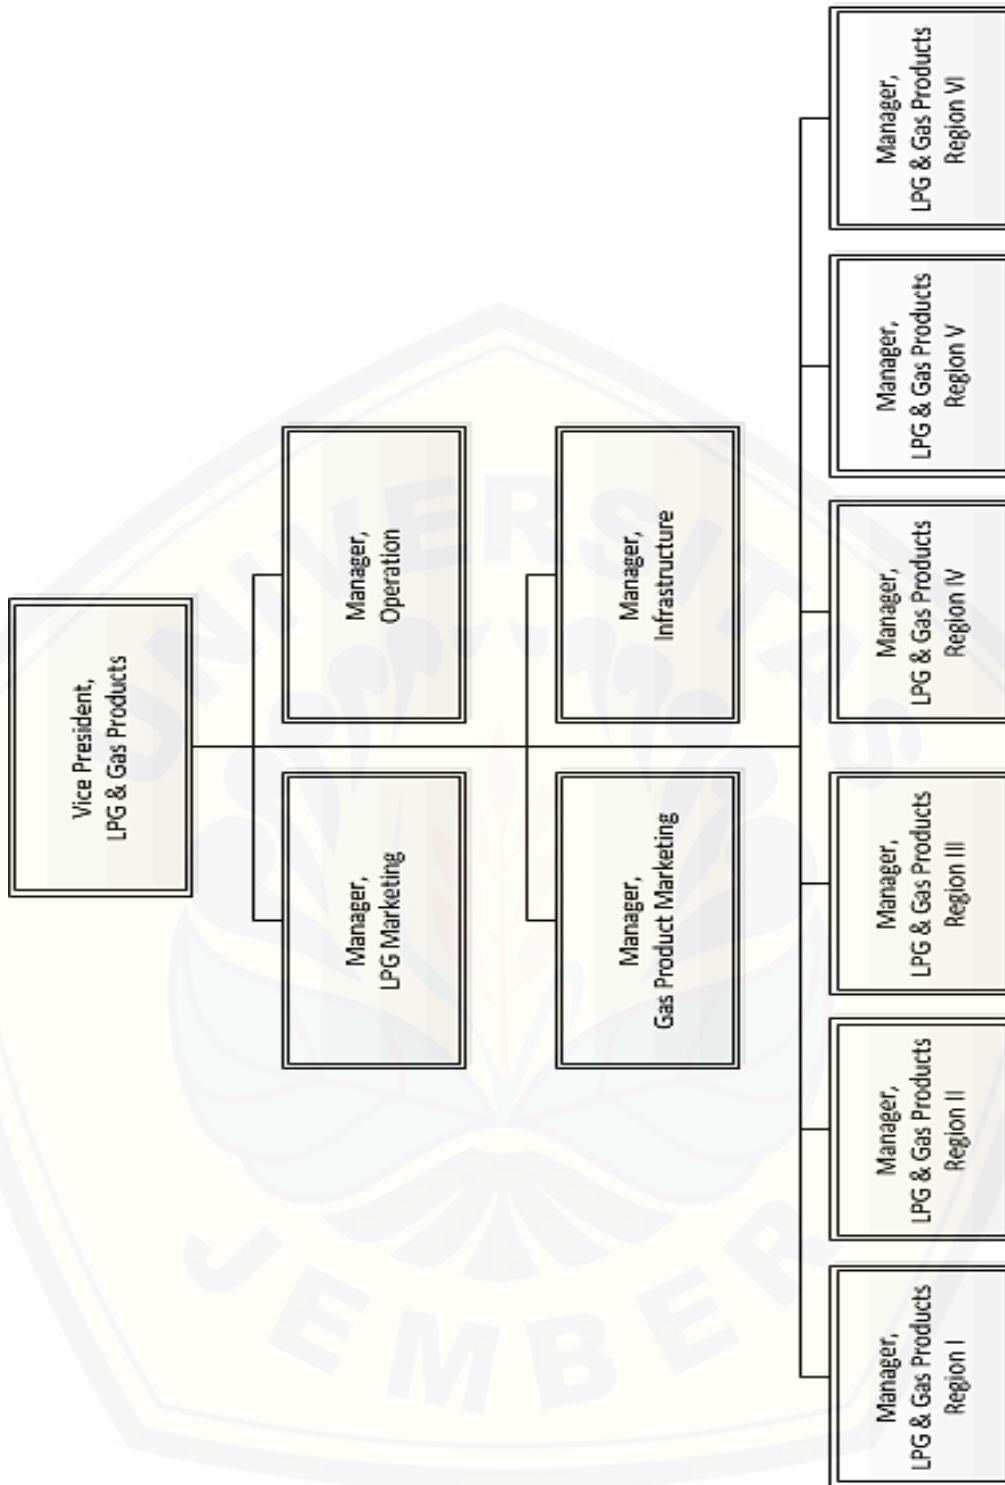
Vice President,
LPG & Gas Products

Manager,
LPG Marketing

Manager,
Operation

Manager,
Gas Product Marketing

Manager,
Infrastructure

Manager,
LPG & Gas Products
Region I

Manager,
LPG & Gas Products
Region II

Manager,
LPG & Gas Products
Region III

Manager,
LPG & Gas Products
Region IV

Manager,
LPG & Gas Products
Region V

Manager,
LPG & Gas Products
Region VI

UNIVERSITAS JEMBER